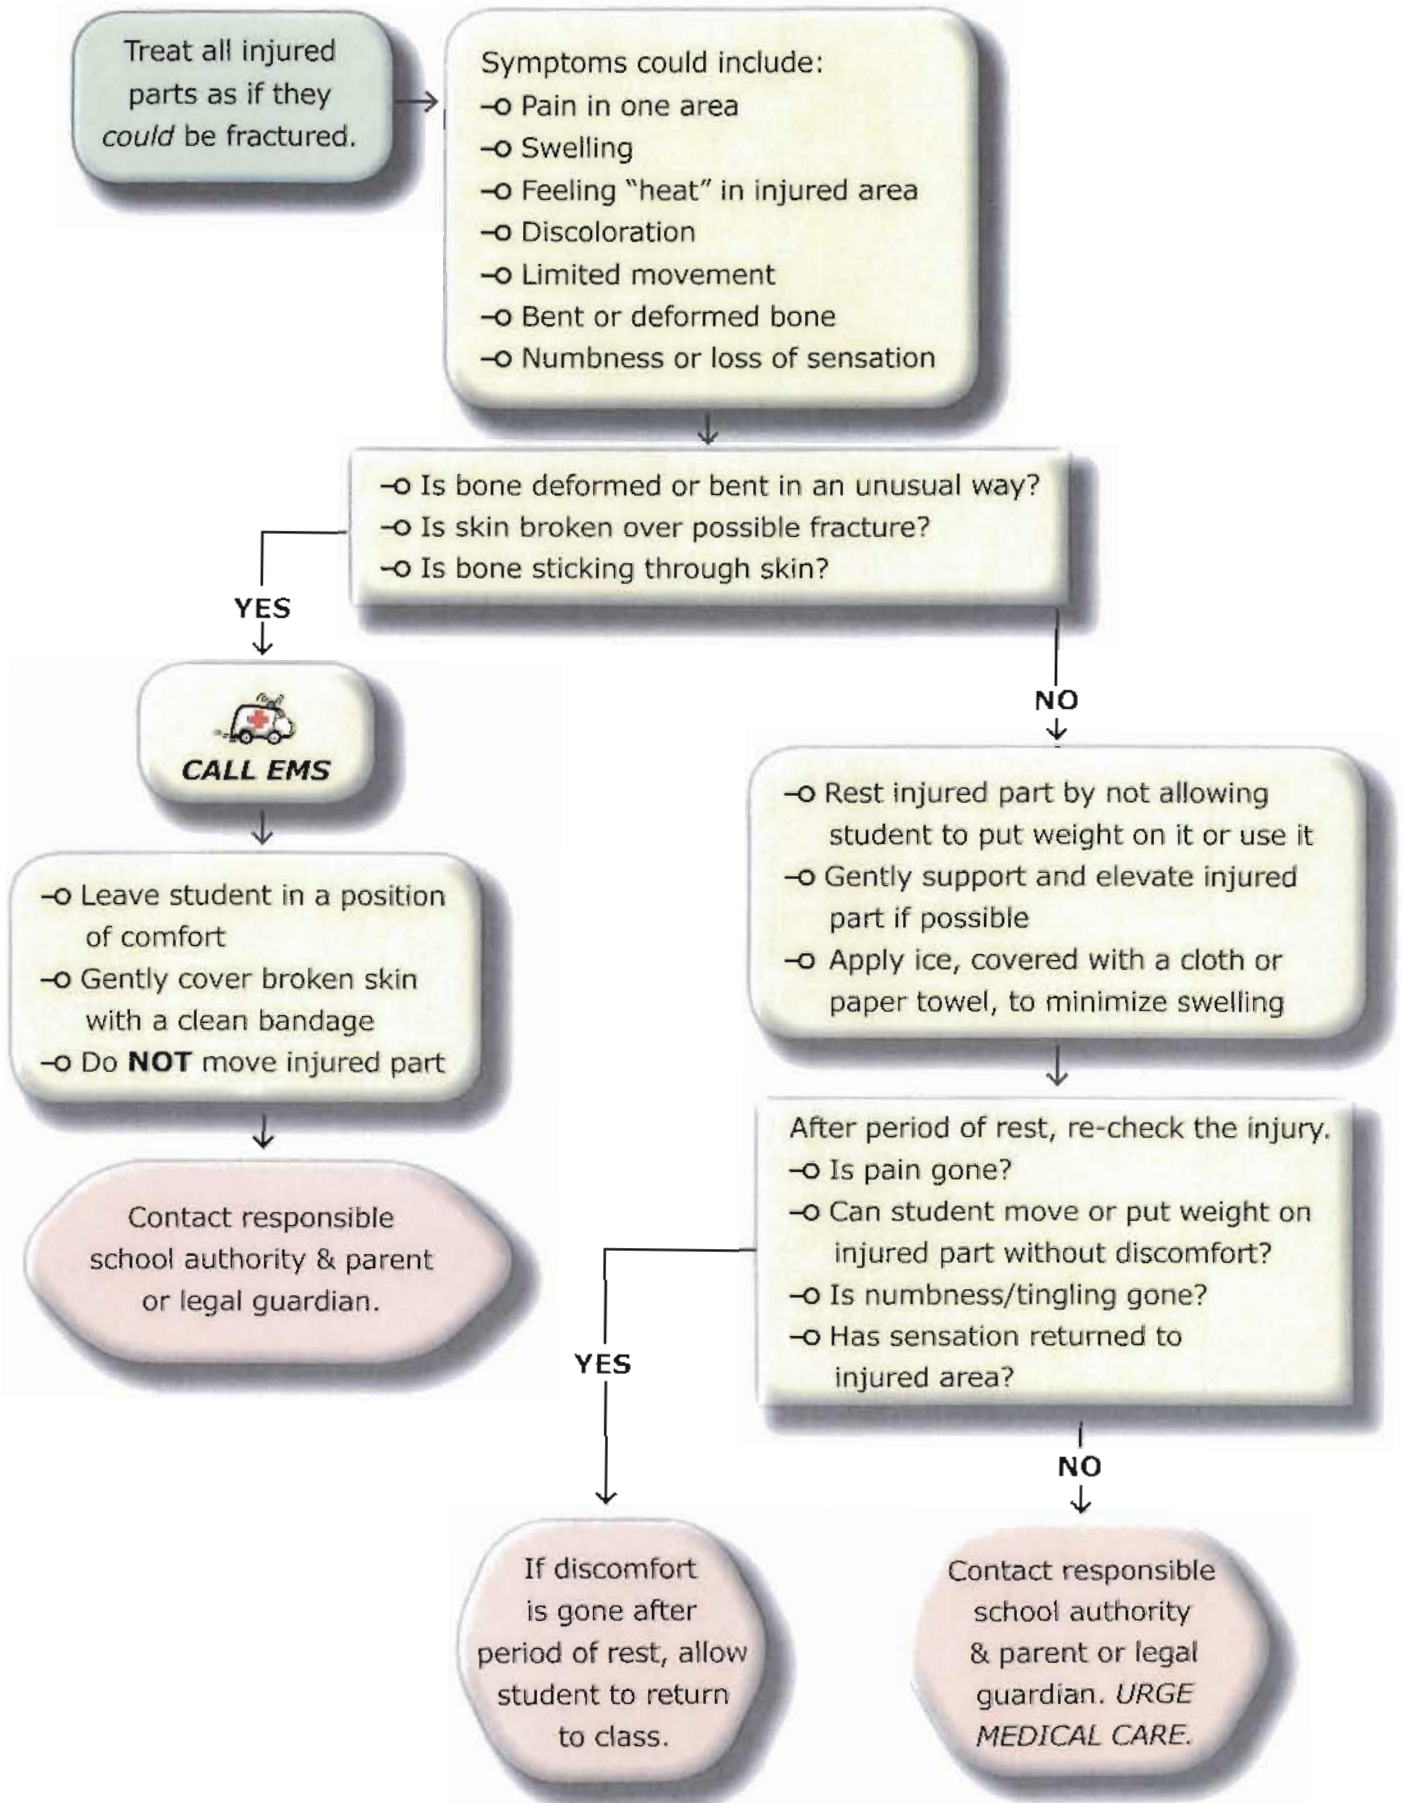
Treat all injured parts as if they *could* be fractured.

Symptoms could include:
- Pain in one area
- Swelling
- Feeling "heat" in injured area
- Discoloration
- Limited movement
- Bent or deformed bone
- Numbness or loss of sensation

- Is bone deformed or bent in an unusual way?
- Is skin broken over possible fracture?
- Is bone sticking through skin?

YES

CALL EMS

- Leave student in a position of comfort
- Gently cover broken skin with a clean bandage
- Do **NOT** move injured part

Contact responsible school authority & parent or legal guardian.

NO

- Rest injured part by not allowing student to put weight on it or use it
- Gently support and elevate injured part if possible
- Apply ice, covered with a cloth or paper towel, to minimize swelling

After period of rest, re-check the injury.
- Is pain gone?
- Can student move or put weight on injured part without discomfort?
- Is numbness/tingling gone?
- Has sensation returned to injured area?

YES

If discomfort is gone after period of rest, allow student to return to class.

NO

Contact responsible school authority & parent or legal guardian. *URGE MEDICAL CARE.*